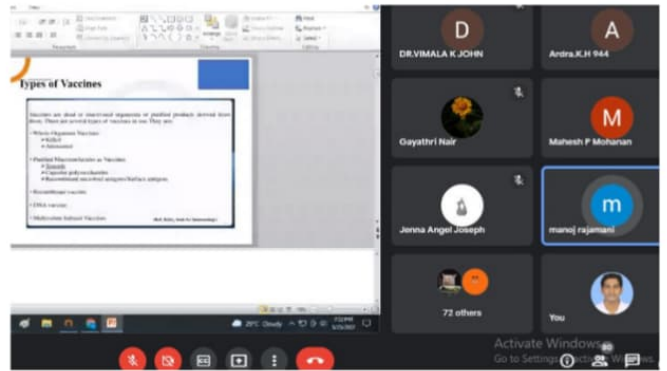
Types of Vaccines

Vaccines are dead or inactivated organisms or purified products derived from them. There are several types of vaccines in use. They are:

• Whole-Organism Vaccines
  ◦ Killed
  ◦ Attenuated

• Purified Macromolecules as Vaccines
  ◦ Toxoids
  ◦ Capsular polysaccharides
  ◦ Recombinant microbial antigens/Surface antigens

• Recombinant vaccines

• DNA vaccines

• Multivalent Subunit Vaccines

D
DR.VIMALA K JOHN
A
Ardra.K.H 944
Gayathri Nair
M
Mahesh P Mohanan
Jenna Angel Joseph
m
manoj rajamani
72 others
You
29°C Cloudy
Activate Windows
Go to Settings to activate Windows.